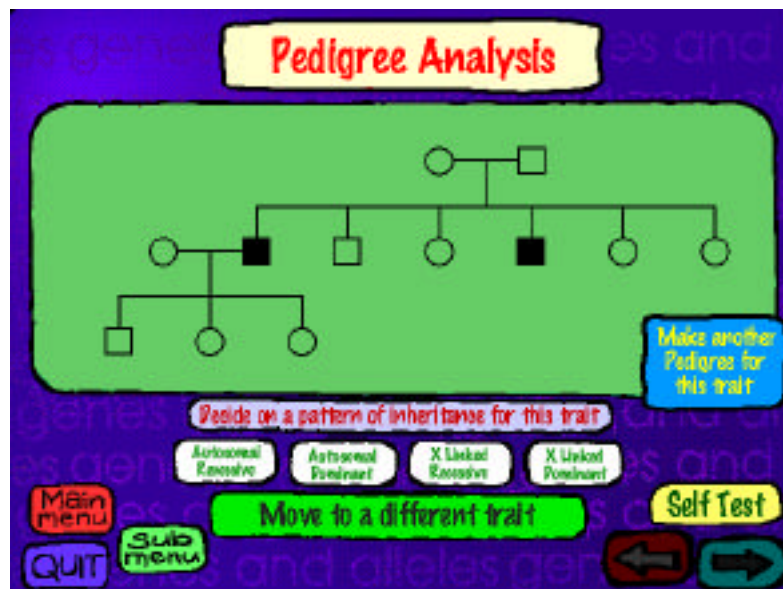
Pedigree Analysis

Make another Pedigree for this trait

Decide on a pattern of inheritance for this trait

Autosomal Recessive

Autosomal Dominant

X Linked Recessive

X Linked Dominant

Main menu

Move to a different trait

Self Test

Sub menu

QUIT